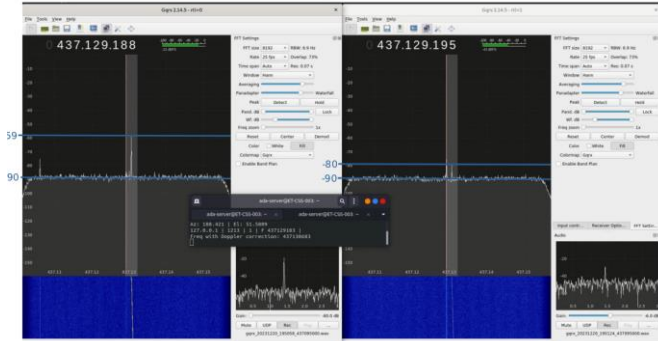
Gqrx 2.14.5 - rtl=0

File Tools View Help

437.129.188

FFT Settings

FFT size 8192 RBW: 6.6 Hz

Rate 25 fps Overlap: 73%

Time span Auto Res: 0.07 s

Window Hann

Averaging

Pandapter Waterfall

Peak Detect Hold

Pand. dB Lock

WF. dB

Freq zoom 1x

Reset Center Demod

Color White Fill

Colormap Gqrx

Enable Band Plan

-59

-90

437.11 437.12 437.13 437.14 437.15

ade-server@KT-CSS-003: ~

ade-server@KT-CSS-003: ~ ade-server@KT-CSS-003: ~

Az: 180.921 | El: 31.5889
127.0.0.1 | 1213 | 1 | F 437129183 |
Freq with Doppler correction: 437130083

Gain

Mute UDP Rec

Gqrx 2.14.5 - rtl=0

File Tools View Help

437.129.195

FFT Settings

FFT size 8192 RBW: 6.6 Hz

Rate 25 fps Overlap: 73%

Time span Auto Res: 0.07 s

Window Hann

Averaging

Pandapter Waterfall

Peak Detect Hold

Pand. dB Lock

WF. dB

Freq zoom 1x

Reset Center Demod

Color White Fill

Colormap Gqrx

Enable Band Plan

-80

-90

Input contr... Receiver Optio... FFT Settin...

Audio

Gain

Mute UDP Rec